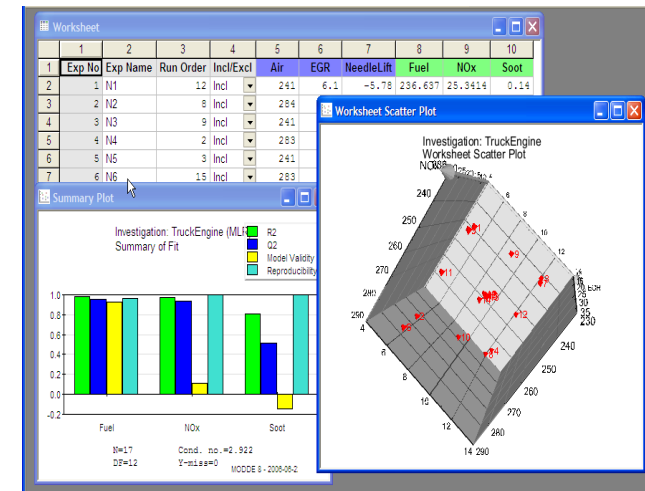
Worksheet

| | 1 | 2 | 3 | 4 | 5 | 6 | 7 | 8 | 9 | 10 |
|---|---|---|---|---|---|---|---|---|---|---|
| 1 | Exp No | Exp Name | Run Order | Incl/Excl | Air | EGR | NeedleLift | Fuel | NOx | Soot |
| 2 | 1 | N1 | 12 | Incl | 241 | 6.1 | -5.78 | 236.637 | 25.3414 | 0.14 |
| 3 | 2 | N2 | 8 | Incl | 284 | | | | | |
| 4 | 3 | N3 | 9 | Incl | 241 | | | | | |
| 5 | 4 | N4 | 2 | Incl | 283 | | | | | |
| 6 | 5 | N5 | 3 | Incl | 241 | | | | | |
| 7 | 6 | N6 | 15 | Incl | 283 | | | | | |

Summary Plot

Investigation: TruckEngine (MLR)
Summary of Fit

R2
Q2
Model Validity
Reproducibility

1.0
0.8
0.6
0.4
0.2
0.0
-0.2

Fuel
NOx
Soot

N=17
DF=12
Cond. no.=2.922
Y-miss=0
MODDE 8 - 2006-08-2

Worksheet Scatter Plot

Investigation: TruckEngine
Worksheet Scatter Plot

NOx
240
250
260
270
280
290
4
6
8
10
12
14
16
EGR
230
240
250
260
270
280
290

1
2
4
6
9
10
11
12
14
15